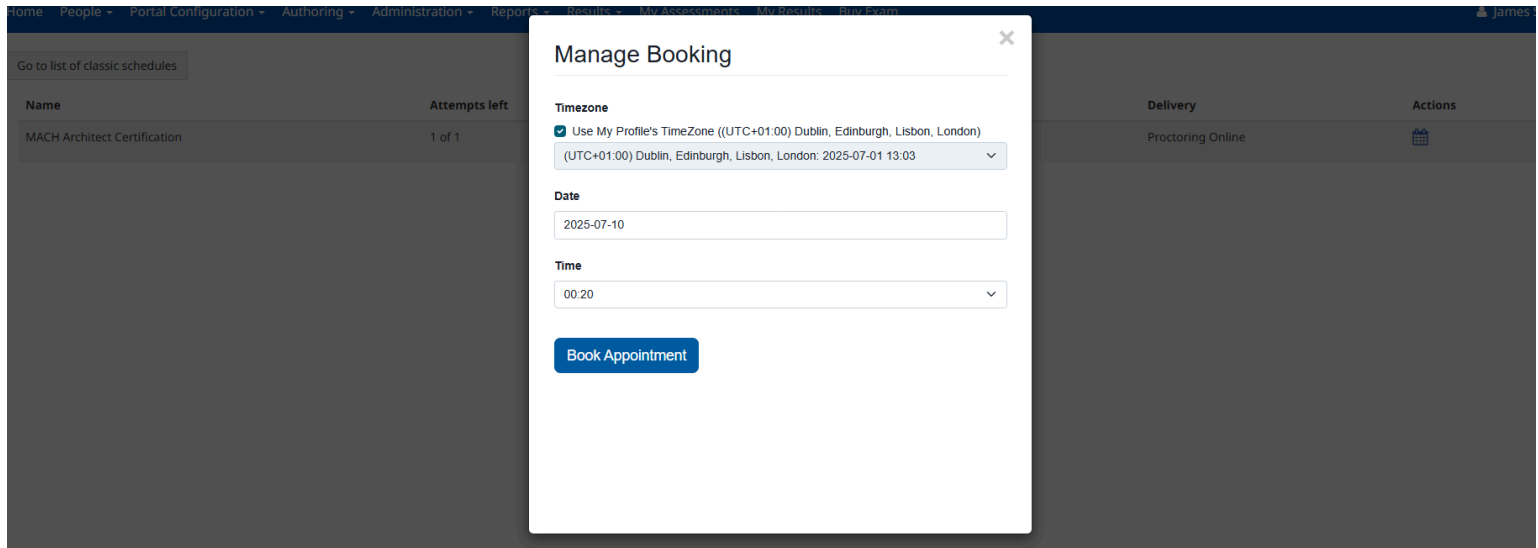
Home People ▾ Portal Configuration ▾ Authoring ▾ Administration ▾ Reports ▾ Results ▾ My Assessments My Results Buy Exam

James

Go to list of classic schedules

| Name | Attempts left | Delivery | Actions |
|---|---|---|---|
| MACH Architect Certification | 1 of 1 | Proctoring Online | |

Manage Booking

×

Timezone

Use My Profile's TimeZone ((UTC+01:00) Dublin, Edinburgh, Lisbon, London)

(UTC+01:00) Dublin, Edinburgh, Lisbon, London: 2025-07-01 13:03

Date

2025-07-10

Time

00:20

Book Appointment